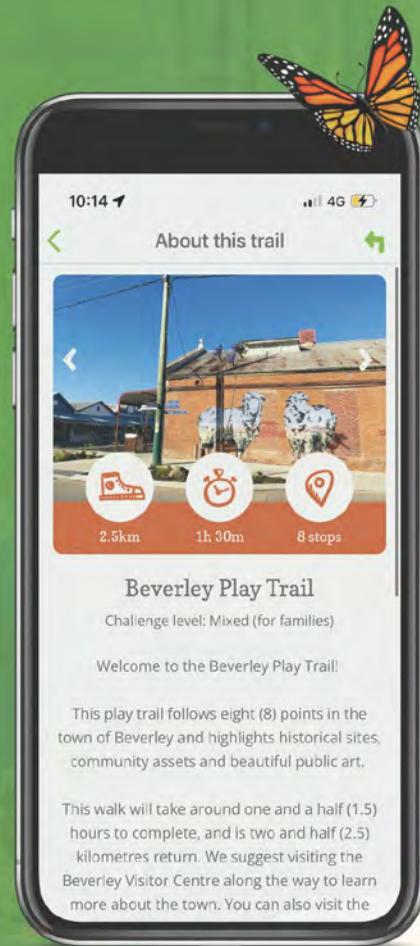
10:14

4G

About this trail

2.5km

1h 30m

8 stops

Beverley Play Trail

Challenge level: Mixed (for families)

Welcome to the Beverley Play Trail!

This play trail follows eight (8) points in the town of Beverley and highlights historical sites, community assets and beautiful public art.

This walk will take around one and a half (1.5) hours to complete, and is two and half (2.5) kilometres return. We suggest visiting the Beverley Visitor Centre along the way to learn more about the town. You can also visit the